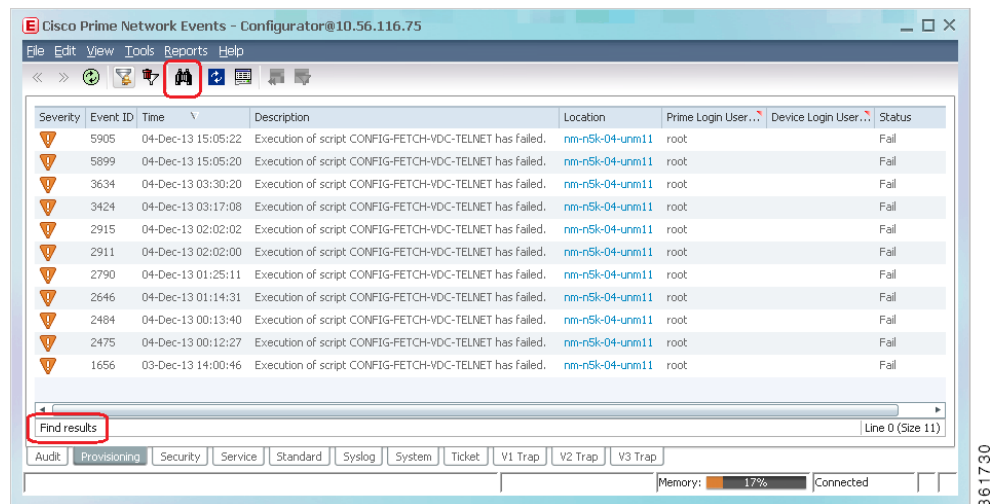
Cisco Prime Network Events - Configurator@10.56.116.75

File Edit View Tools Reports Help

| Severity | Event ID | Time | Description | Location | Prime Login User... | Device Login User... | Status |
|---|---|---|---|---|---|---|---|
| | 5905 | 04-Dec-13 15:05:22 | Execution of script CONFIG-FETCH-VDC-TELNET has failed. | nm-n5k-04-unm11 | root | | Fail |
| | 5899 | 04-Dec-13 15:05:20 | Execution of script CONFIG-FETCH-VDC-TELNET has failed. | nm-n5k-04-unm11 | root | | Fail |
| | 3634 | 04-Dec-13 03:30:20 | Execution of script CONFIG-FETCH-VDC-TELNET has failed. | nm-n5k-04-unm11 | root | | Fail |
| | 3424 | 04-Dec-13 03:17:08 | Execution of script CONFIG-FETCH-VDC-TELNET has failed. | nm-n5k-04-unm11 | root | | Fail |
| | 2915 | 04-Dec-13 02:02:02 | Execution of script CONFIG-FETCH-VDC-TELNET has failed. | nm-n5k-04-unm11 | root | | Fail |
| | 2911 | 04-Dec-13 02:02:00 | Execution of script CONFIG-FETCH-VDC-TELNET has failed. | nm-n5k-04-unm11 | root | | Fail |
| | 2790 | 04-Dec-13 01:25:11 | Execution of script CONFIG-FETCH-VDC-TELNET has failed. | nm-n5k-04-unm11 | root | | Fail |
| | 2646 | 04-Dec-13 01:14:31 | Execution of script CONFIG-FETCH-VDC-TELNET has failed. | nm-n5k-04-unm11 | root | | Fail |
| | 2484 | 04-Dec-13 00:13:40 | Execution of script CONFIG-FETCH-VDC-TELNET has failed. | nm-n5k-04-unm11 | root | | Fail |
| | 2475 | 04-Dec-13 00:12:27 | Execution of script CONFIG-FETCH-VDC-TELNET has failed. | nm-n5k-04-unm11 | root | | Fail |
| | 1656 | 03-Dec-13 14:00:46 | Execution of script CONFIG-FETCH-VDC-TELNET has failed. | nm-n5k-04-unm11 | root | | Fail |

Find results
Line 0 (Size 11)

Audit | Provisioning | Security | Service | Standard | Syslog | System | Ticket | V1 Trap | V2 Trap | V3 Trap

Memory: 17% Connected

361730